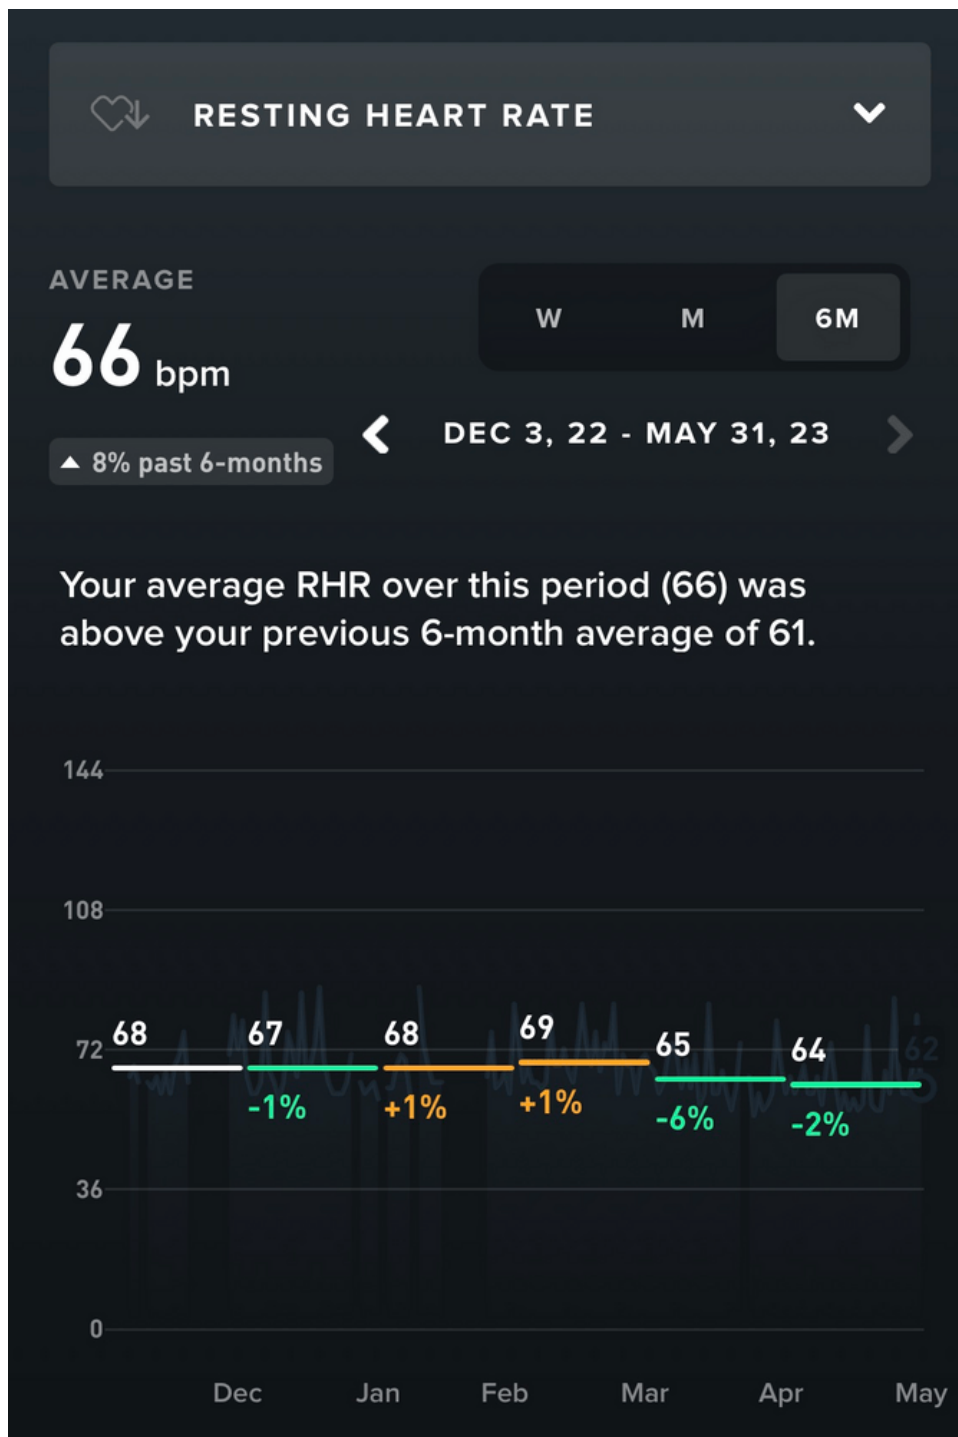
RESTING HEART RATE

AVERAGE
66 bpm
▲ 8% past 6-months

W M 6M

DEC 3, 22 - MAY 31, 23

Your average RHR over this period (66) was above your previous 6-month average of 61.

144
108
72
36
0

68
67 -1%
68 +1%
69 +1%
65 -6%
64 -2%
62

Dec Jan Feb Mar Apr May